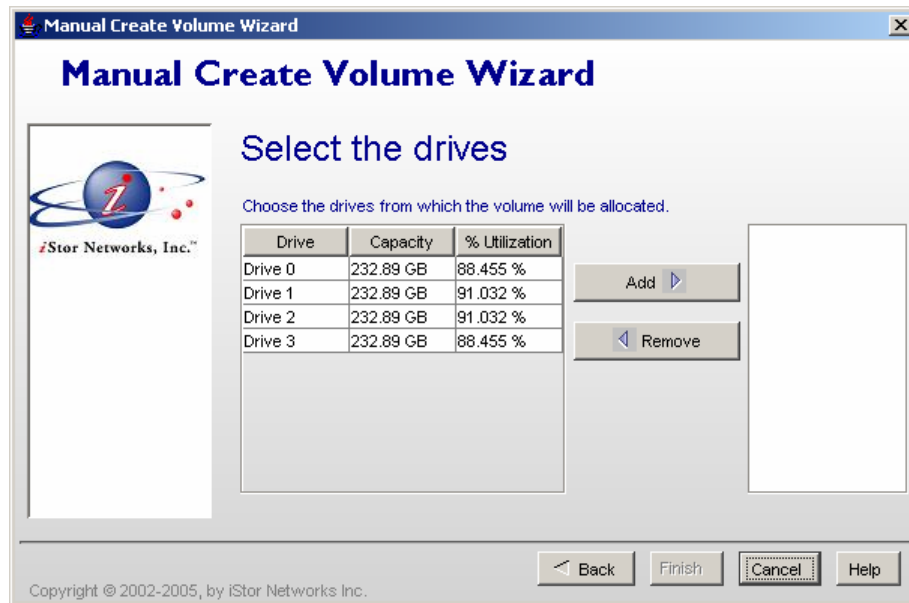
Manual Create Volume Wizard

Manual Create Volume Wizard

iStor Networks, Inc.™

Select the drives

Choose the drives from which the volume will be allocated.

| Drive | Capacity | % Utilization |
|---|---|---|
| Drive 0 | 232.89 GB | 88.455 % |
| Drive 1 | 232.89 GB | 91.032 % |
| Drive 2 | 232.89 GB | 91.032 % |
| Drive 3 | 232.89 GB | 88.455 % |

Add

Remove

Back Finish Cancel Help

Copyright © 2002-2005, by iStor Networks Inc.